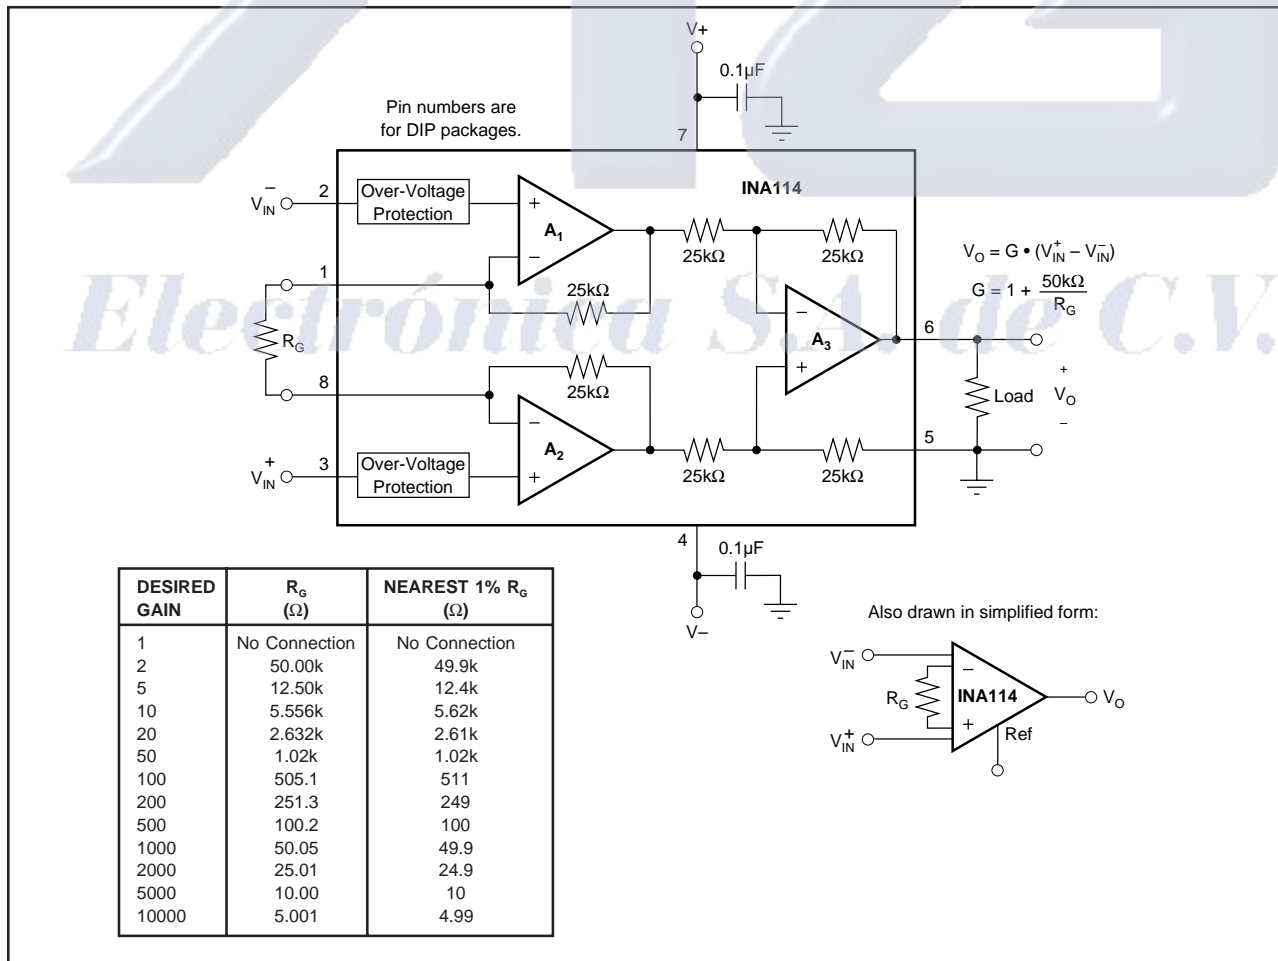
V+

0.1µF

Pin numbers are for DIP packages.

7

INA114

$V_{IN}^-$ 2 Over-Voltage Protection

+ $A_1$ –

25kΩ 25kΩ

$V_O = G \cdot (V_{IN}^+ - V_{IN}^-)$

$G = 1 + \frac{50k\Omega}{R_G}$

1

25kΩ

Electrónica S.A. de C.V.

$R_G$

– $A_3$ +

6

8

25kΩ

Load

+ $V_O$ –

– $A_2$ +

25kΩ 25kΩ

5

$V_{IN}^+$ 3 Over-Voltage Protection

4

0.1µF

V–

| DESIRED GAIN | $R_G$ (Ω) | NEAREST 1% $R_G$ (Ω) |
|---|---|---|
| 1 | No Connection | No Connection |
| 2 | 50.00k | 49.9k |
| 5 | 12.50k | 12.4k |
| 10 | 5.556k | 5.62k |
| 20 | 2.632k | 2.61k |
| 50 | 1.02k | 1.02k |
| 100 | 505.1 | 511 |
| 200 | 251.3 | 249 |
| 500 | 100.2 | 100 |
| 1000 | 50.05 | 49.9 |
| 2000 | 25.01 | 24.9 |
| 5000 | 10.00 | 10 |
| 10000 | 5.001 | 4.99 |

Also drawn in simplified form:

$V_{IN}^-$

–

$R_G$ INA114 $V_O$

+

$V_{IN}^+$

Ref